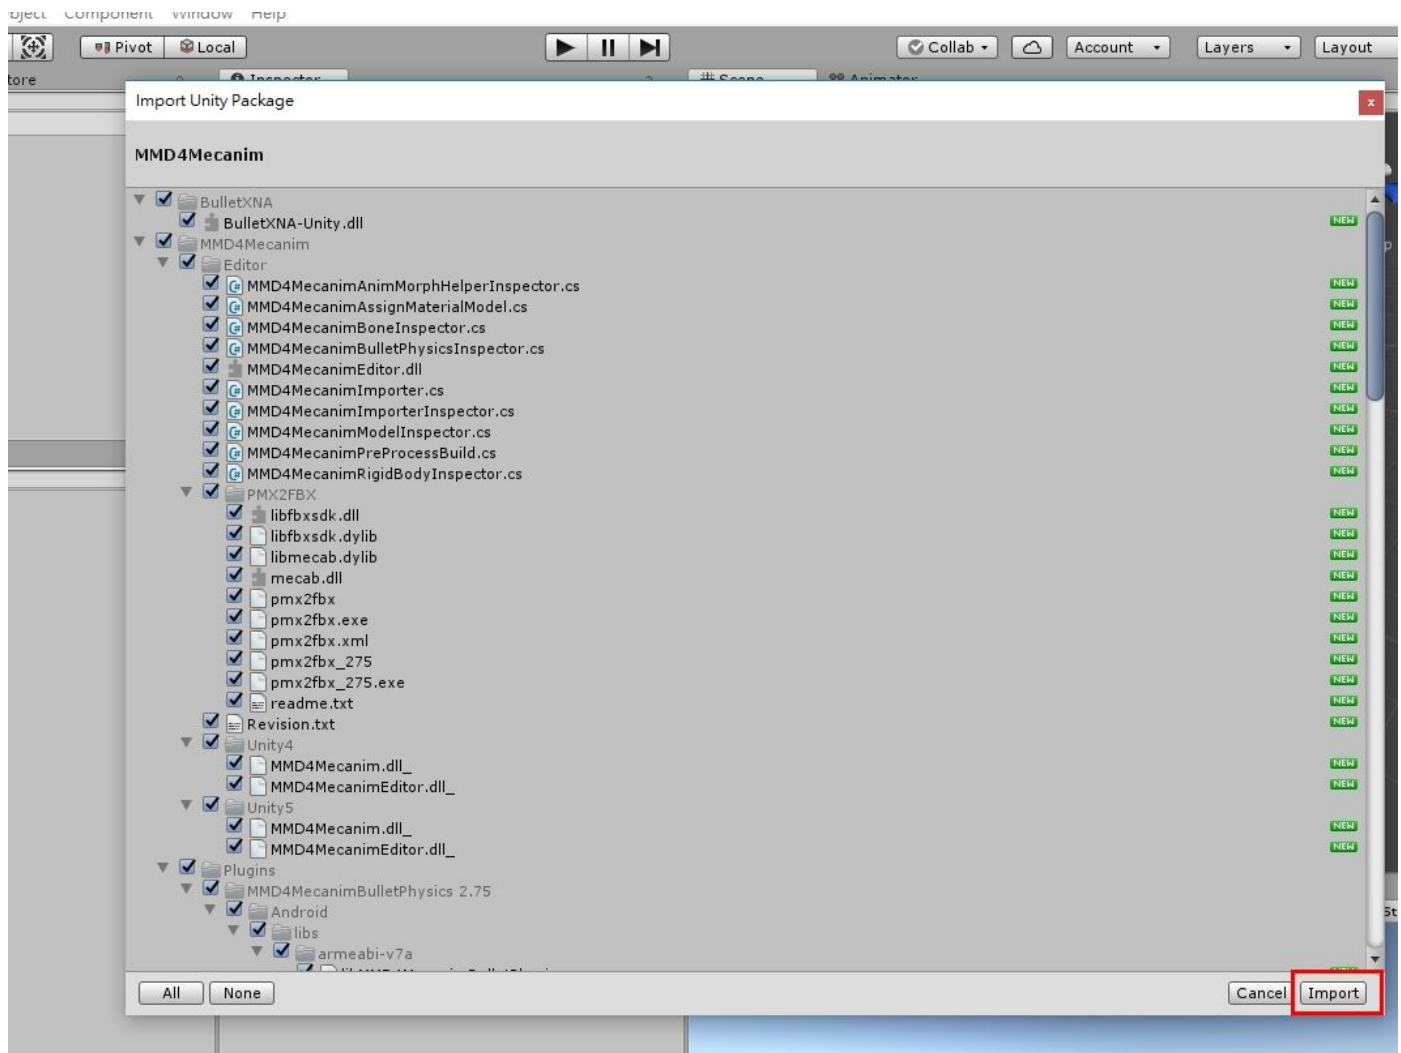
Object Component Window Help

Pivot Local

Collab Account Layers Layout

tore

Import Unity Package

MMD4Mecanim

BulletXNA
BulletXNA-Unity.dll NEW
MMD4Mecanim
Editor
MMD4MecanimAnimMorphHelperInspector.cs NEW
MMD4MecanimAssignMaterialModel.cs NEW
MMD4MecanimBoneInspector.cs NEW
MMD4MecanimBulletPhysicsInspector.cs NEW
MMD4MecanimEditor.dll NEW
MMD4MecanimImporter.cs NEW
MMD4MecanimImporterInspector.cs NEW
MMD4MecanimModelInspector.cs NEW
MMD4MecanimPreProcessBuild.cs NEW
MMD4MecanimRigidBodyInspector.cs NEW
PMX2FBX
libfbxsdk.dll NEW
libfbxsdk.dylib NEW
libmecab.dylib NEW
mecab.dll NEW
pmx2fbx NEW
pmx2fbx.exe NEW
pmx2fbx.xml NEW
pmx2fbx_275 NEW
pmx2fbx_275.exe NEW
readme.txt NEW
Revision.txt NEW
Unity4
MMD4Mecanim.dll_ NEW
MMD4MecanimEditor.dll_ NEW
Unity5
MMD4Mecanim.dll_ NEW
MMD4MecanimEditor.dll_ NEW
Plugins
MMD4MecanimBulletPhysics 2.75
Android
libs
armeabi-v7a
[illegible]

All None Cancel Import